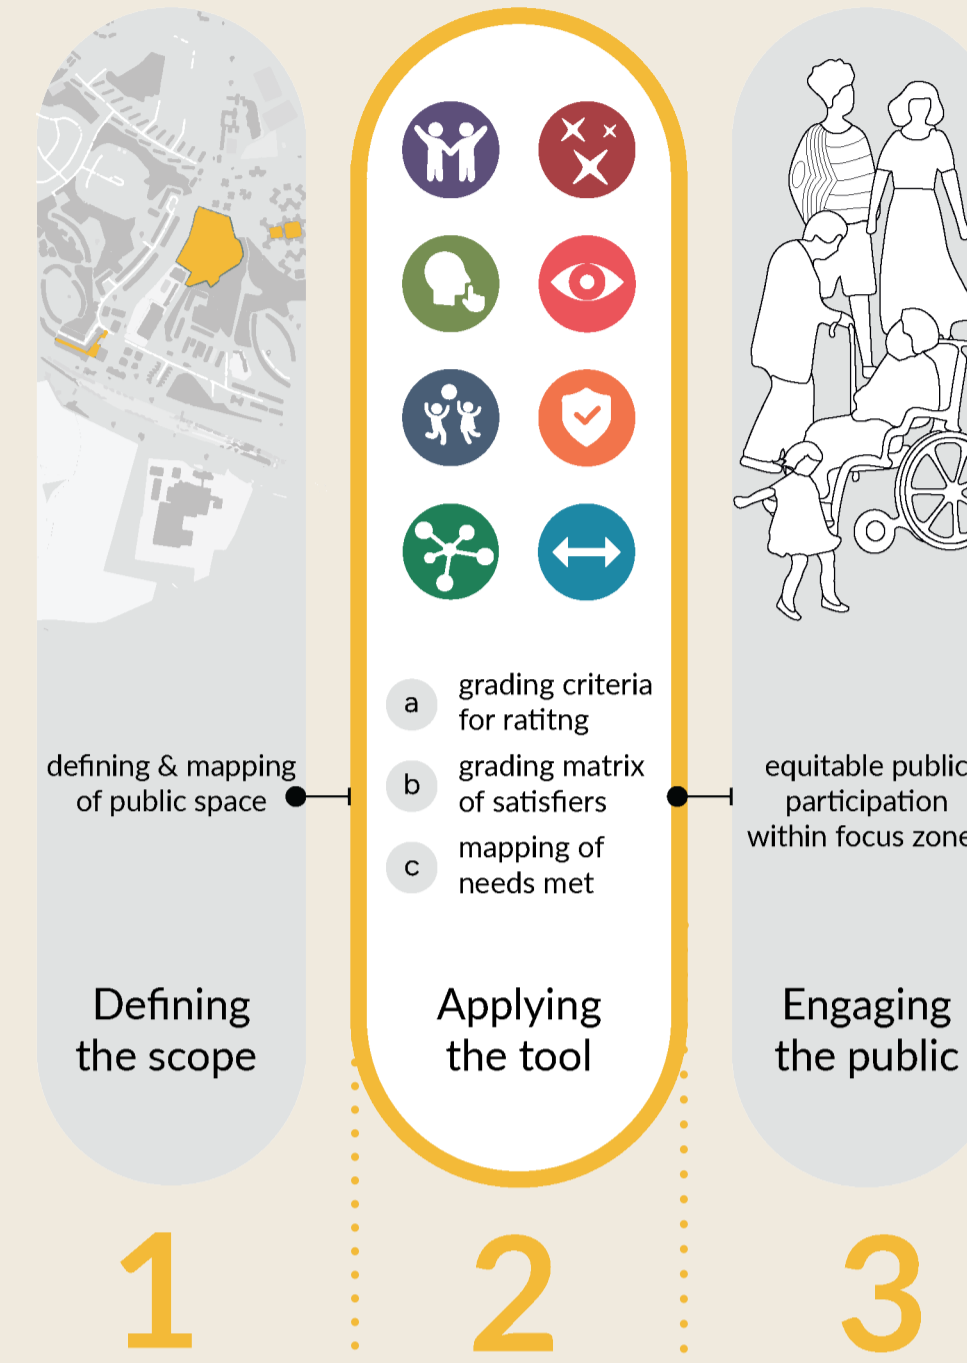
defining & mapping of public space

Defining the scope

1

a grading criteria for ratitng

b grading matrix of satisfiers

c mapping of needs met

Applying the tool

2

equitable public participation within focus zone

Engaging the public

3